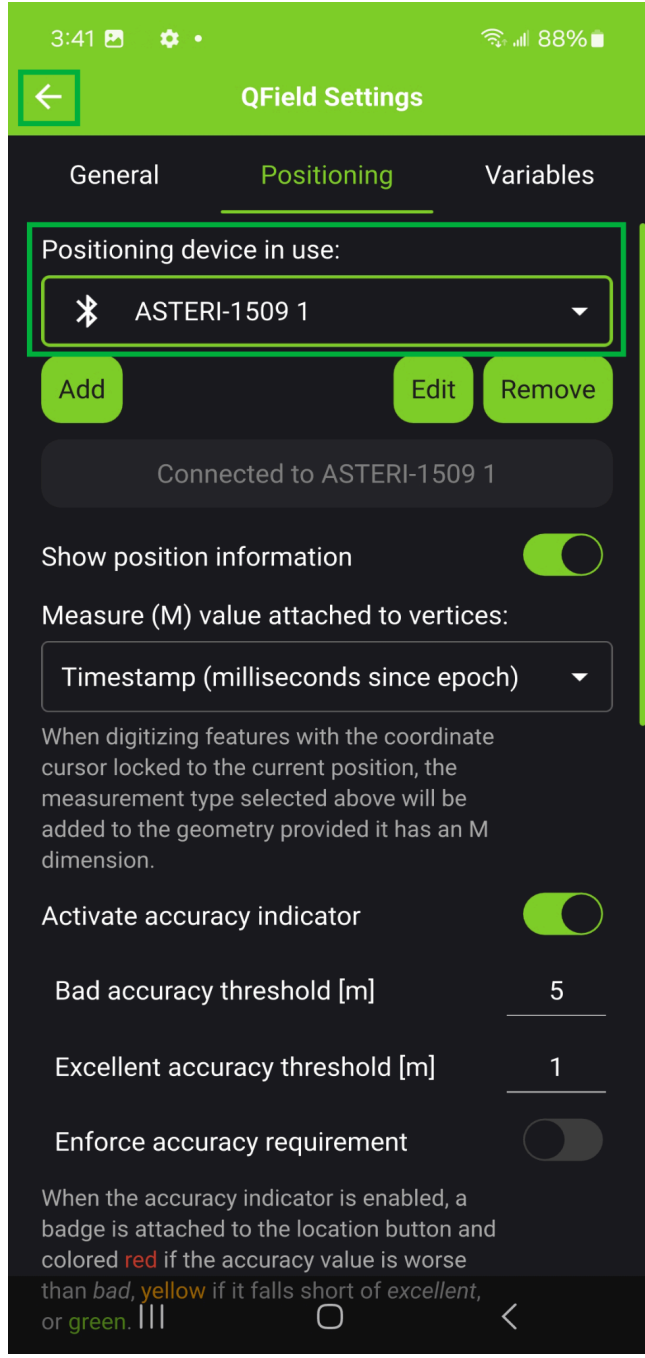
3:41 88%

QField Settings

General Positioning Variables

Positioning device in use:

ASTERI-1509 1

Add Edit Remove

Connected to ASTERI-1509 1

Show position information

Measure (M) value attached to vertices:

Timestamp (milliseconds since epoch)

When digitizing features with the coordinate cursor locked to the current position, the measurement type selected above will be added to the geometry provided it has an M dimension.

Activate accuracy indicator

Bad accuracy threshold [m] 5

Excellent accuracy threshold [m] 1

Enforce accuracy requirement

When the accuracy indicator is enabled, a badge is attached to the location button and colored red if the accuracy value is worse than *bad*, yellow if it falls short of *excellent*, or green.